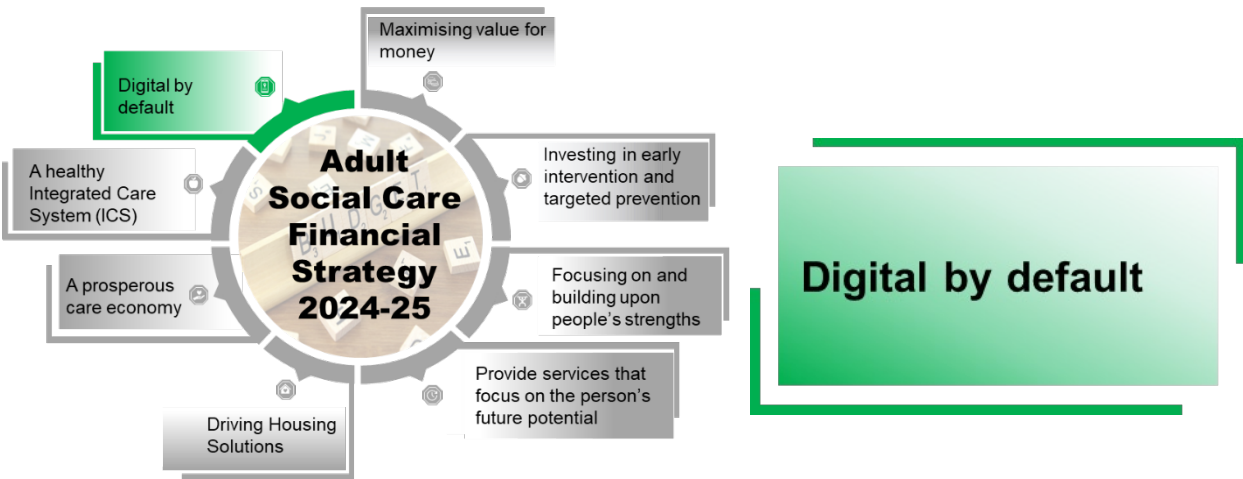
Maximising value for money

Digital by default

Adult Social Care Financial Strategy 2024-25

A healthy Integrated Care System (ICS)

Investing in early intervention and targeted prevention

A prosperous care economy

Focusing on and building upon people's strengths

Provide services that focus on the person's future potential

Driving Housing Solutions

Digital by default